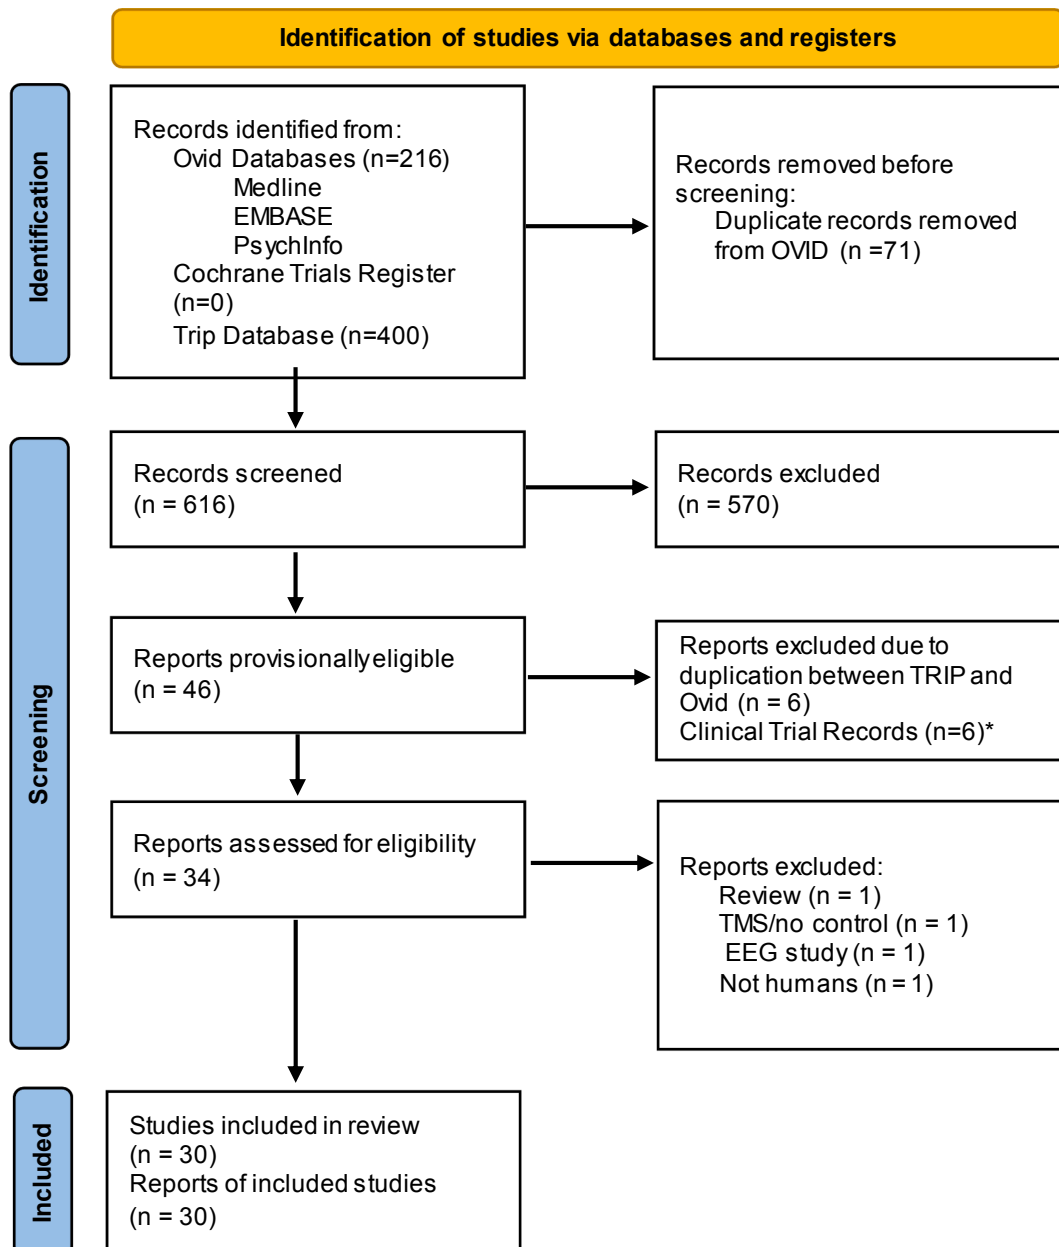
Identification of studies via databases and registers

Identification

Records identified from:
Ovid Databases (n=216)
Medline
EMBASE
PsychInfo
Cochrane Trials Register (n=0)
Trip Database (n=400)

Records removed before screening:
Duplicate records removed from OVID (n =71)

Screening

Records screened
(n = 616)

Records excluded
(n = 570)

Reports provisionally eligible
(n = 46)

Reports excluded due to duplication between TRIP and Ovid (n = 6)
Clinical Trial Records (n=6)*

Reports assessed for eligibility
(n = 34)

Reports excluded:
Review (n = 1)
TMS/no control (n = 1)
EEG study (n = 1)
Not humans (n = 1)

Included

Studies included in review
(n = 30)
Reports of included studies
(n = 30)